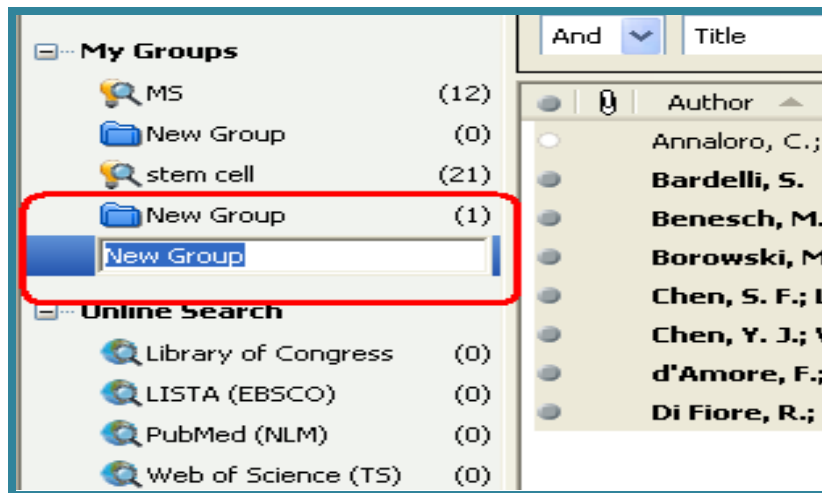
My Groups

MS (12)
New Group (0)
stem cell (21)
New Group (1)
New Group

Online Search

Library of Congress (0)
LISTA (EBSCO) (0)
PubMed (NLM) (0)
Web of Science (TS) (0)

And | Title

Author

Annaloro, C.;
Bardelli, S.
Benesch, M.
Borowski, M
Chen, S. F.;
Chen, Y. J.;
d'Amore, F.;
Di Fiore, R.;